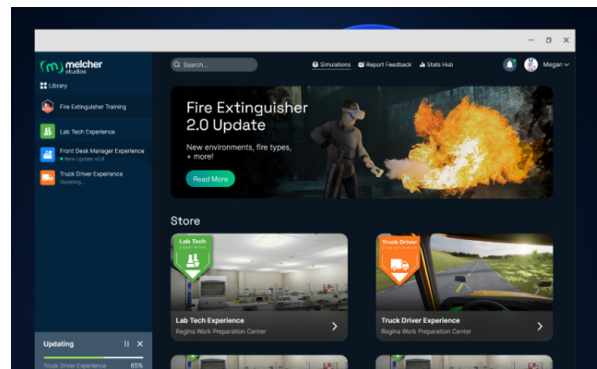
melcher studios

Library

Fire Extinguisher Training

Lab Tech Experience

Front Desk Manager Experience
New Update v2.9

Truck Driver Experience
Updating...

Search...

Simulations

Report Feedback

Stats Hub

Megan

Fire Extinguisher 2.0 Update

New environments, fire types, + more!

Read More

Store

Lab Tech Experience

Lab Tech Experience
Regina Work Preparation Center

Truck Driver Experience

Truck Driver Experience
Regina Work Preparation Center

Updating

Truck Driver Experience 65%